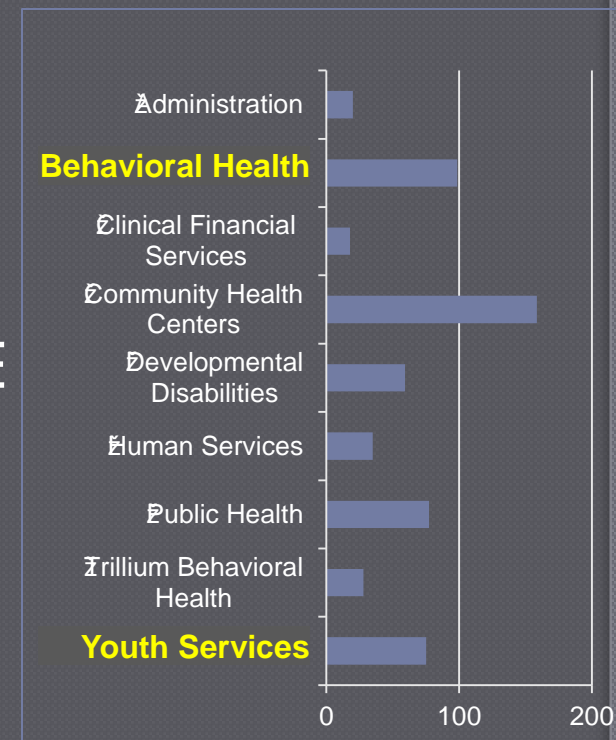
Administration

Behavioral Health

Clinical Financial Services

Community Health Centers

Developmental Disabilities

Human Services

Public Health

Trillium Behavioral Health

Youth Services

0

100

200